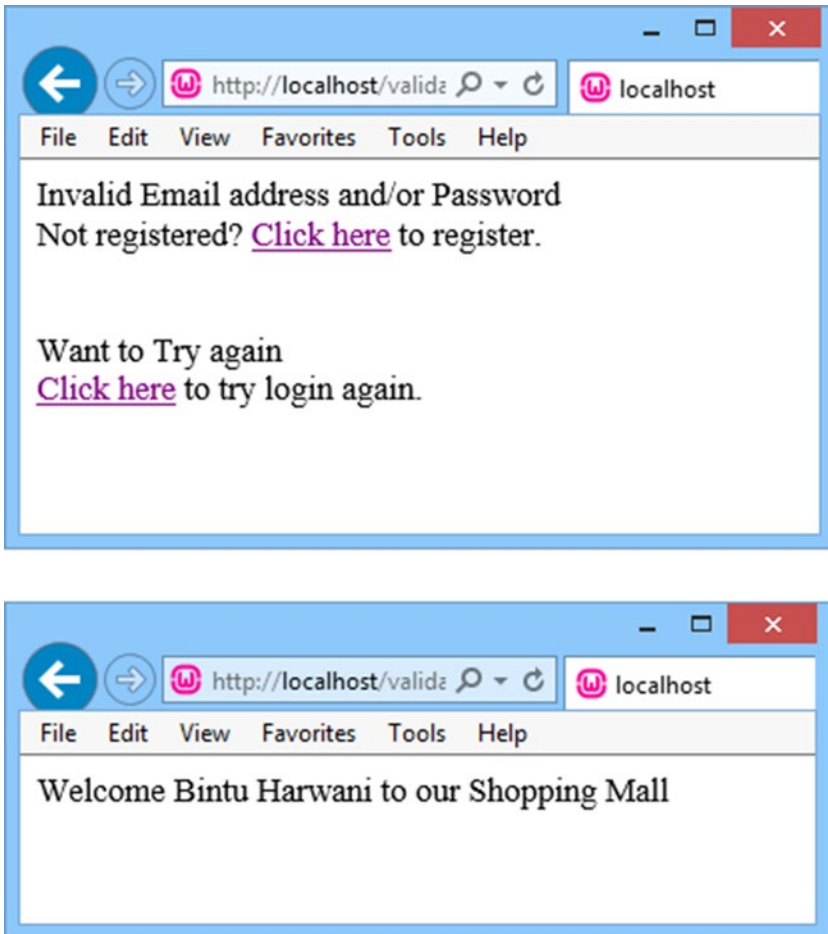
http://localhost/valida
localhost
File Edit View Favorites Tools Help

Invalid Email address and/or Password
Not registered? Click here to register.

Want to Try again
Click here to try login again.

http://localhost/valida
localhost
File Edit View Favorites Tools Help

Welcome Bintu Harwani to our Shopping Mall